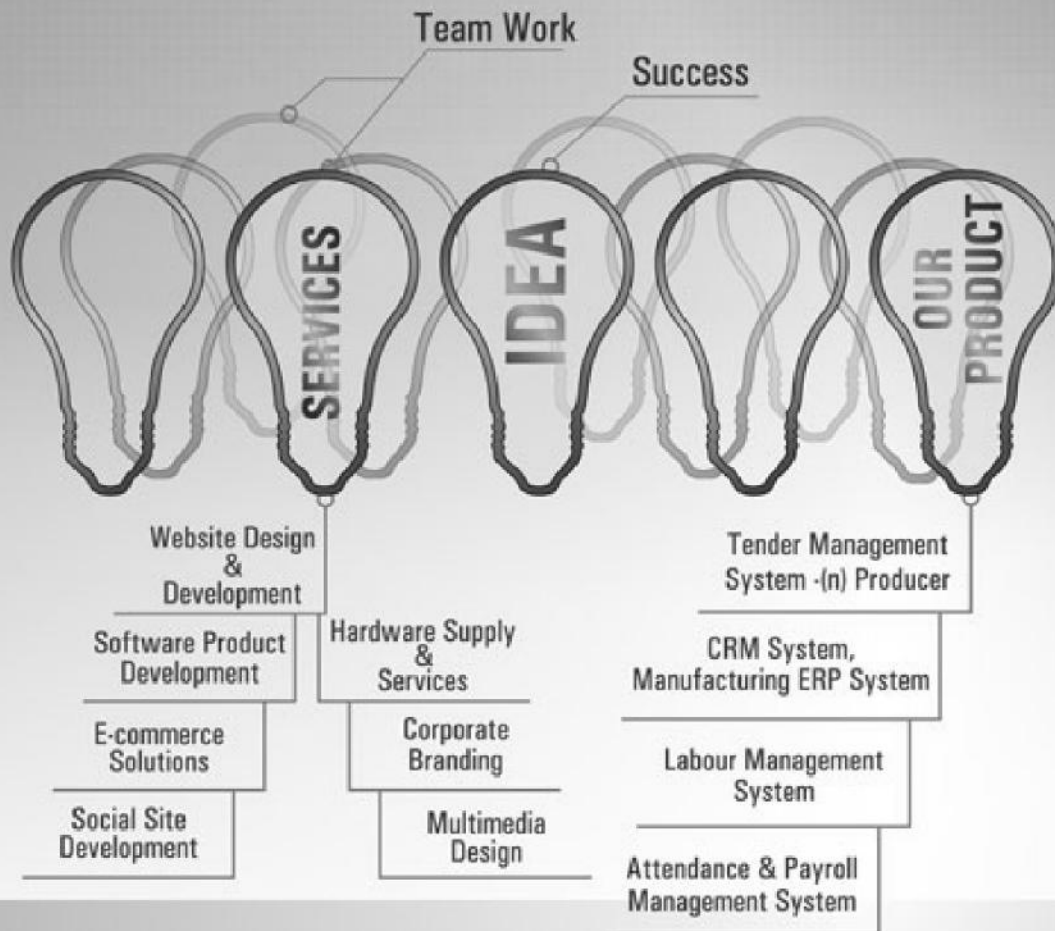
Team Work

Success

SERVICES

IDEA

OUR PRODUCT

Website Design & Development

Software Product Development

E-commerce Solutions

Social Site Development

Hardware Supply & Services

Corporate Branding

Multimedia Design

Tender Management System -(n) Producer

CRM System, Manufacturing ERP System

Labour Management System

Attendance & Payroll Management System